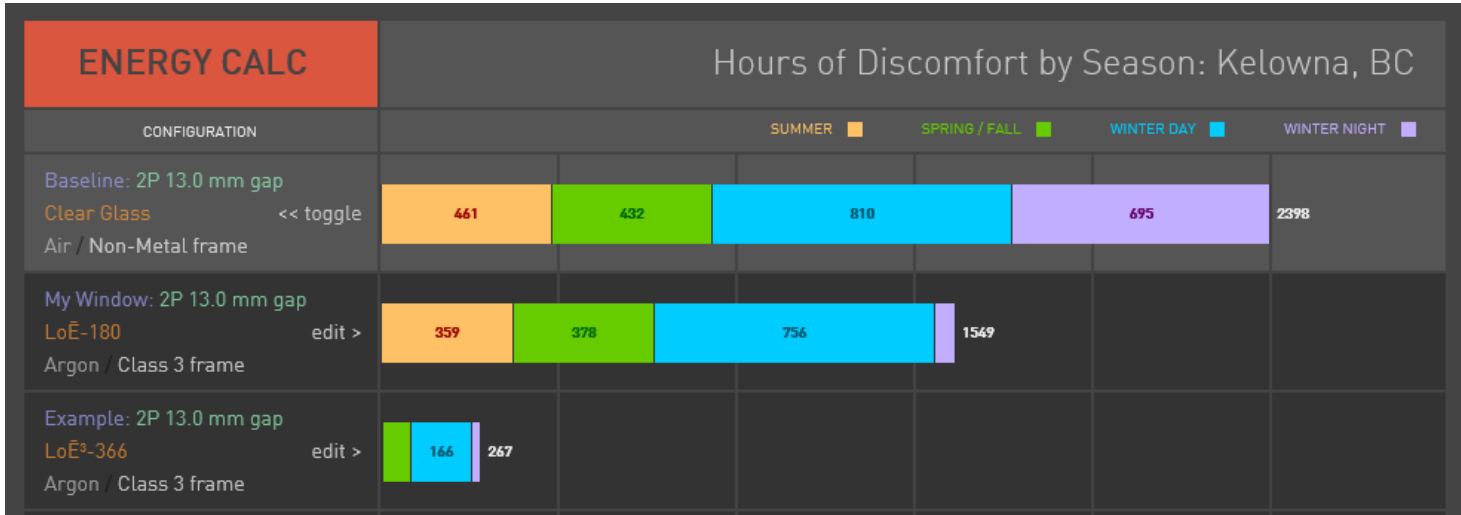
ENERGY CALC

Hours of Discomfort by Season: Kelowna, BC

CONFIGURATION

SUMMER SPRING / FALL WINTER DAY WINTER NIGHT

Baseline: 2P 13.0 mm gap
Clear Glass << toggle
Air / Non-Metal frame

461 432 810 695 2398

My Window: 2P 13.0 mm gap
LoĒ-180 edit >
Argon / Class 3 frame

359 378 756 1549

Example: 2P 13.0 mm gap
LoĒ³-366 edit >
Argon / Class 3 frame

166 267